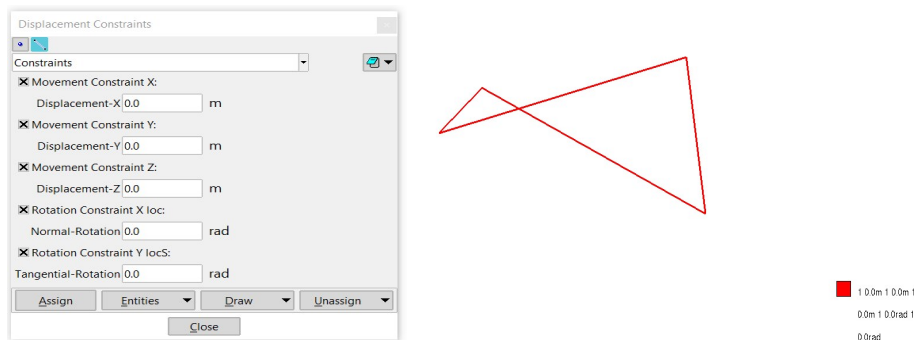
Displacement Constraints

Constraints

Movement Constraint X:

Displacement-X 0.0 m

Movement Constraint Y:

Displacement-Y 0.0 m

Movement Constraint Z:

Displacement-Z 0.0 m

Rotation Constraint X loc:

Normal-Rotation 0.0 rad

Rotation Constraint Y locS:

Tangential-Rotation 0.0 rad

Assign
Entities
Draw
Unassign

Close

1 0.0m 1 0.0m 1
0.0m 1 0.0rad 1
0.0rad